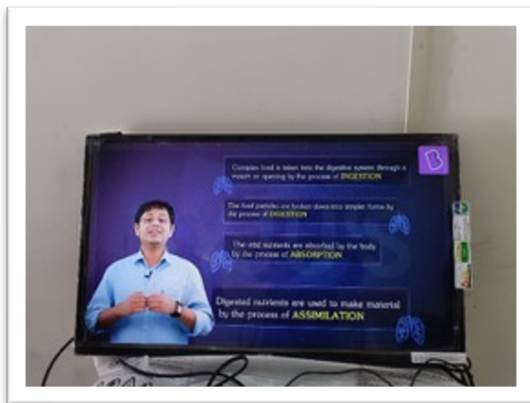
Complex food is taken into the digestive system through a mouth or opening by the process of INGESTION

The food particles are broken down into simpler forms by the process of DIGESTION

The vital nutrients are absorbed by the body by the process of ABSORPTION

Digested nutrients are used to make material by the process of ASSIMILATION

B